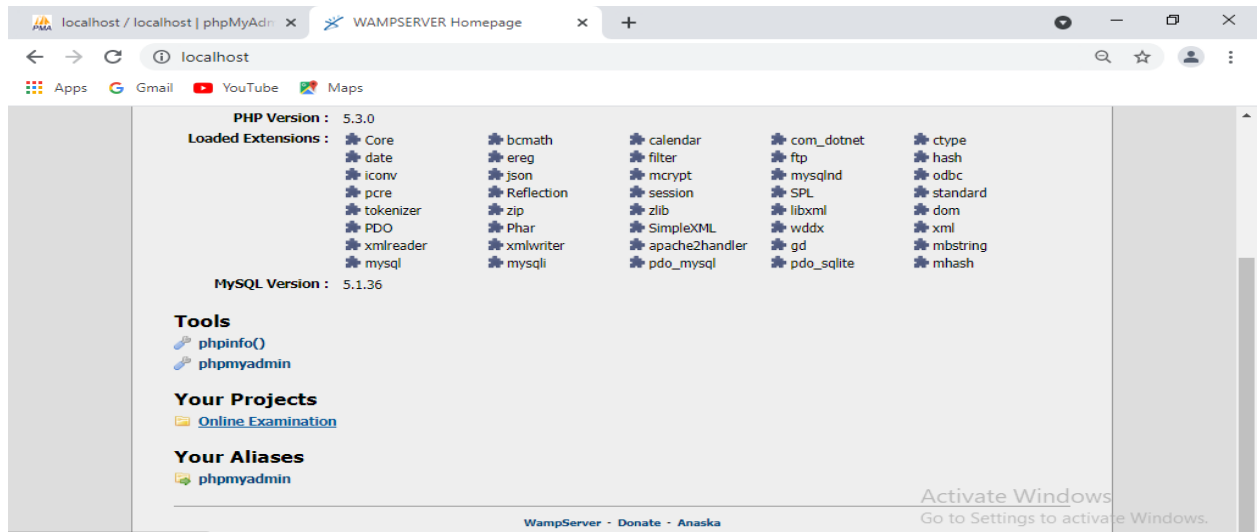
localhost / localhost | phpMyAdm ×
WAMPSERVER Homepage ×
+

localhost

Apps Gmail YouTube Maps

PHP Version : 5.3.0
Loaded Extensions :

| | | | | |
|---|---|---|---|---|
| Core | bcmath | calendar | com_dotnet | ctype |
| date | ereg | filter | ftp | hash |
| iconv | json | mcrypt | mysqlnd | odbc |
| pcre | Reflection | session | SPL | standard |
| tokenizer | zip | zlib | libxml | dom |
| PDO | Phar | SimpleXML | wddx | xml |
| xmlreader | xmlwriter | apache2handler | gd | mbstring |
| mysql | mysqli | pdo_mysql | pdo_sqlite | mhash |

MySQL Version : 5.1.36

Tools
phpinfo()
phpmyadmin

Your Projects
Online Examination

Your Aliases
phpmyadmin

WampServer - Donate - Anaska

Activate Windows
Go to Settings to activate Windows.